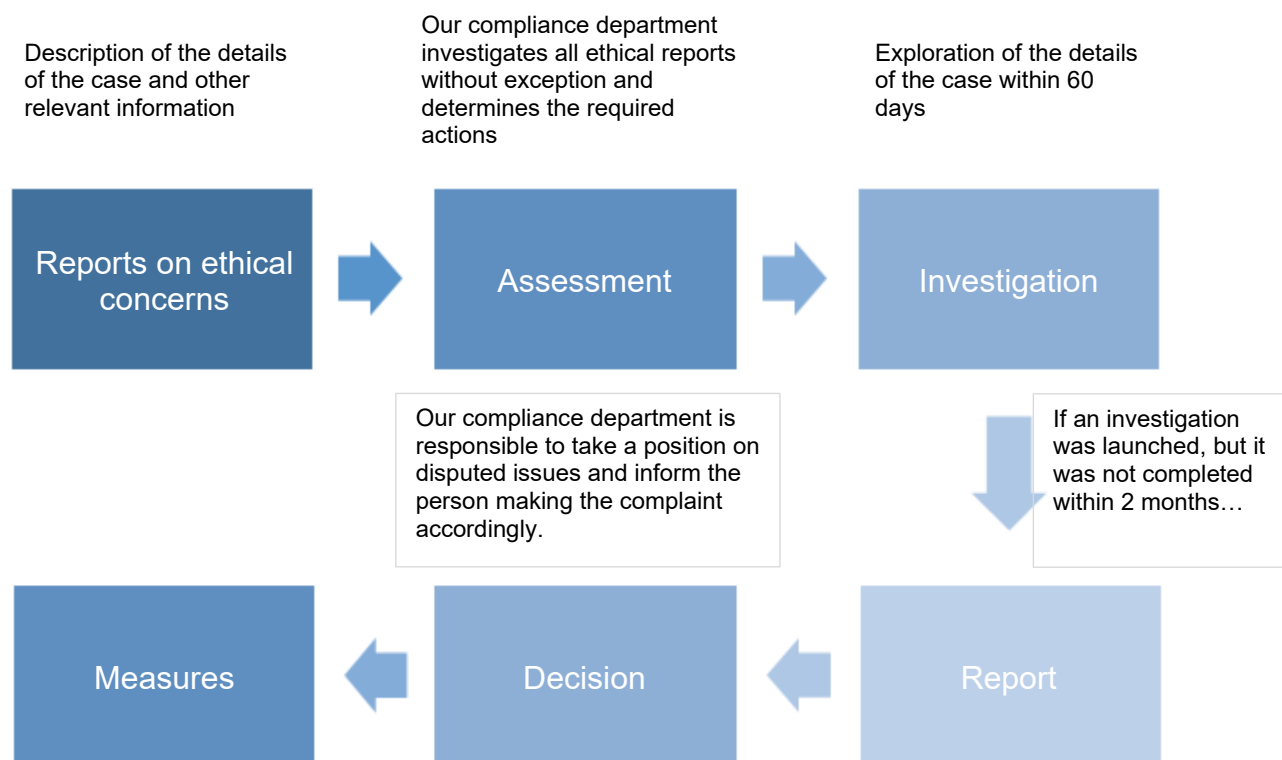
Description of the details of the case and other relevant information

Our compliance department investigates all ethical reports without exception and determines the required actions

Exploration of the details of the case within 60 days

Reports on ethical concerns

Assessment

Investigation

Our compliance department is responsible to take a position on disputed issues and inform the person making the complaint accordingly.

If an investigation was launched, but it was not completed within 2 months…

Measures

Decision

Report